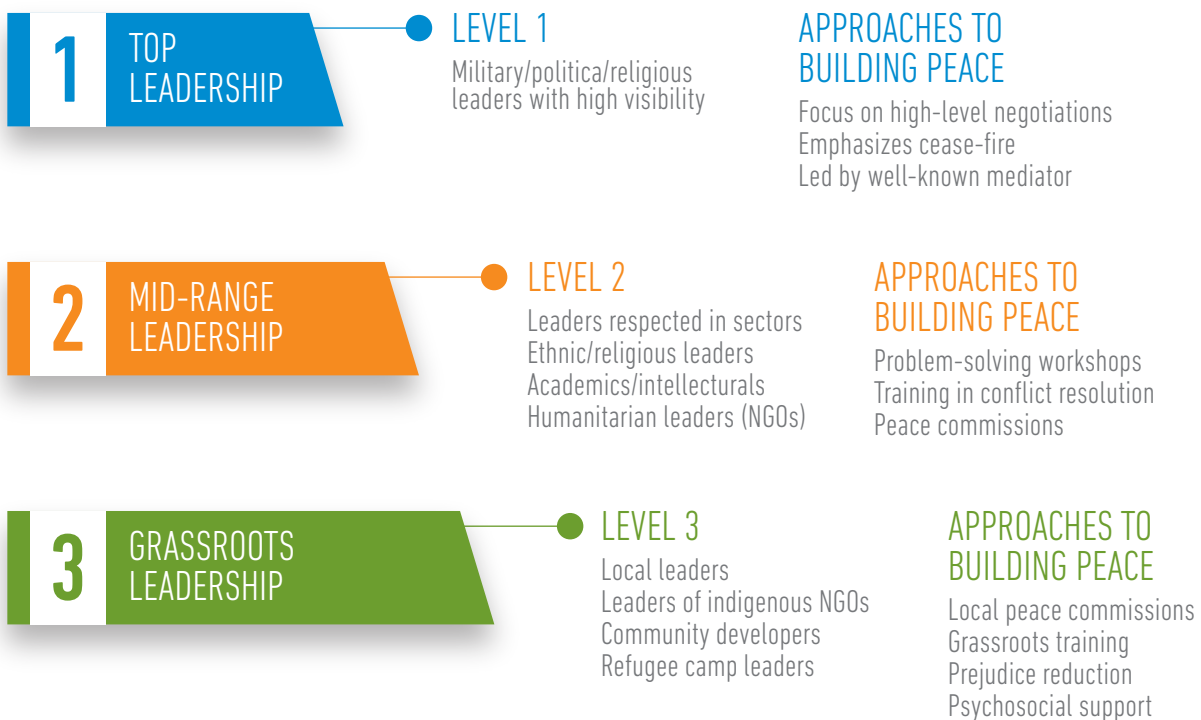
1 TOP LEADERSHIP

LEVEL 1

Military/politica/religious leaders with high visibility

APPROACHES TO BUILDING PEACE

Focus on high-level negotiations
Emphasizes cease-fire
Led by well-known mediator

2 MID-RANGE LEADERSHIP

LEVEL 2

Leaders respected in sectors
Ethnic/religious leaders
Academics/intellecturals
Humanitarian leaders (NGOs)

APPROACHES TO BUILDING PEACE

Problem-solving workshops
Training in conflict resolution
Peace commissions

3 GRASSROOTS LEADERSHIP

LEVEL 3

Local leaders
Leaders of indigenous NGOs
Community developers
Refugee camp leaders

APPROACHES TO BUILDING PEACE

Local peace commissions
Grassroots training
Prejudice reduction
Psychosocial support